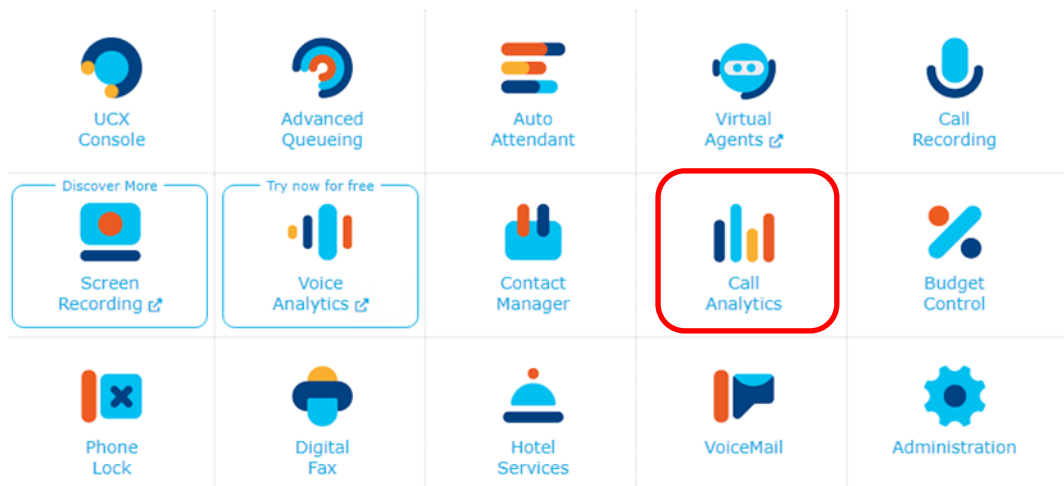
UCX Console

Advanced Queueing

Auto Attendant

Virtual Agents

Call Recording

Discover More

Screen Recording

Try now for free

Voice Analytics

Contact Manager

Call Analytics

Budget Control

Phone Lock

Digital Fax

Hotel Services

VoiceMail

Administration